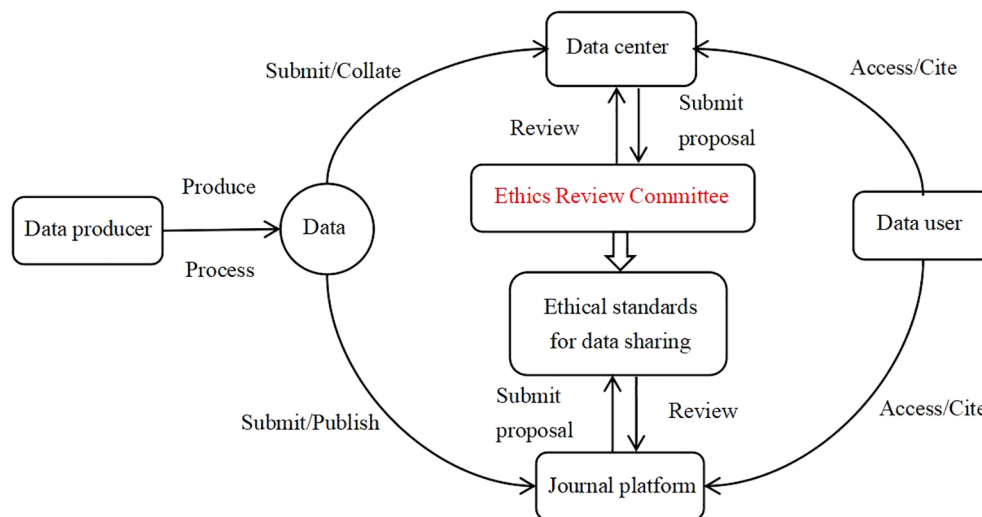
Data center

Submit/Collate

Access/Cite

Review

Submit proposal

Produce

Data producer

Data

Ethics Review Committee

Data user

Process

Ethical standards for data sharing

Submit proposal

Review

Submit/Publish

Access/Cite

Journal platform